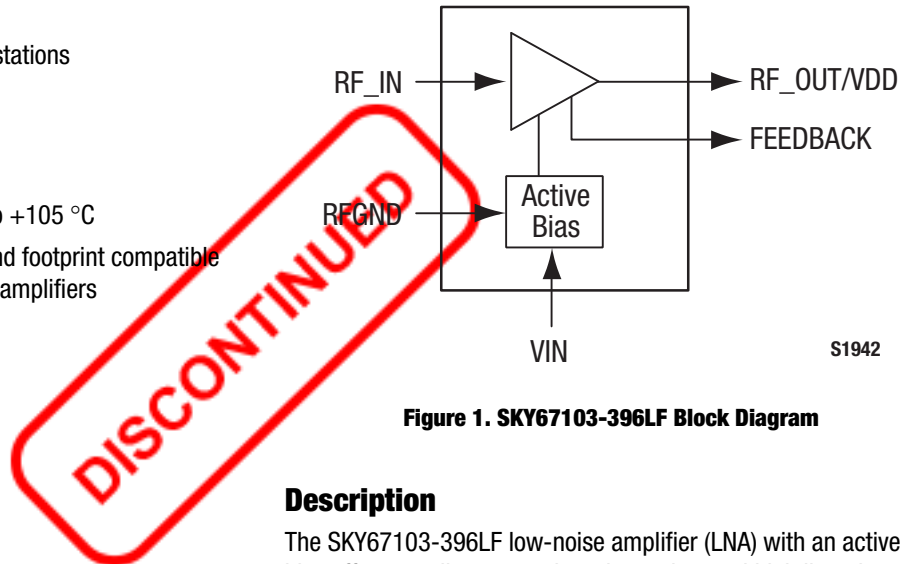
stations

o +105 °C

nd footprint compatible amplifiers

DISCONTINUED

RF_IN

RF_OUT/VDD

FEEDBACK

RFGND

Active Bias

VIN

S1942

Figure 1. SKY67103-396LF Block Diagram

Description

The SKY67103-396LF low-noise amplifier (LNA) with an active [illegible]